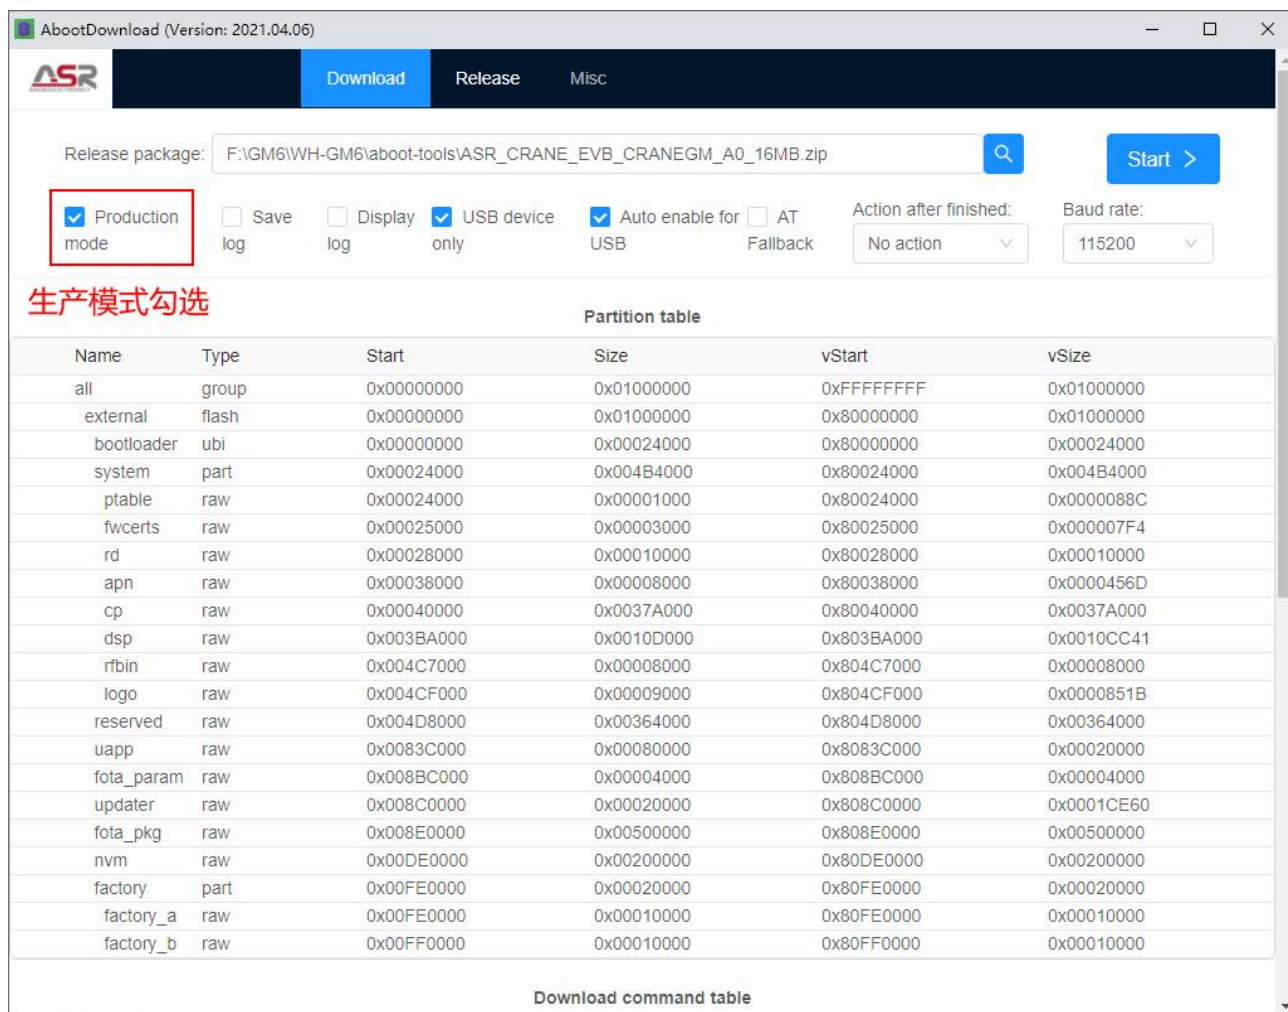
AbootDownload (Version: 2021.04.06)

ASR

Download Release Misc

Release package: F:\GM6\WH-GM6\aboot-tools\ASR_CRANE_EVB_CRANEGM_A0_16MB.zip

Start >

Production mode

Save log

Display log

USB device only

Auto enable for USB

AT Fallback

Action after finished:
No action

Baud rate:
115200

生产模式勾选

Partition table

| Name | Type | Start | Size | vStart | vSize |
|---|---|---|---|---|---|
| all | group | 0x00000000 | 0x01000000 | 0xFFFFFFFF | 0x01000000 |
| external | flash | 0x00000000 | 0x01000000 | 0x80000000 | 0x01000000 |
| bootloader | ubi | 0x00000000 | 0x00024000 | 0x80000000 | 0x00024000 |
| system | part | 0x00024000 | 0x004B4000 | 0x80024000 | 0x004B4000 |
| ptable | raw | 0x00024000 | 0x00001000 | 0x80024000 | 0x0000088C |
| fwcerts | raw | 0x00025000 | 0x00003000 | 0x80025000 | 0x000007F4 |
| rd | raw | 0x00028000 | 0x00010000 | 0x80028000 | 0x00010000 |
| apn | raw | 0x00038000 | 0x00008000 | 0x80038000 | 0x0000456D |
| cp | raw | 0x00040000 | 0x0037A000 | 0x80040000 | 0x0037A000 |
| dsp | raw | 0x003BA000 | 0x0010D000 | 0x803BA000 | 0x0010CC41 |
| rfbin | raw | 0x004C7000 | 0x00008000 | 0x804C7000 | 0x00008000 |
| logo | raw | 0x004CF000 | 0x00009000 | 0x804CF000 | 0x0000851B |
| reserved | raw | 0x004D8000 | 0x00364000 | 0x804D8000 | 0x00364000 |
| uapp | raw | 0x0083C000 | 0x00080000 | 0x8083C000 | 0x00020000 |
| fota_param | raw | 0x008BC000 | 0x00004000 | 0x808BC000 | 0x00004000 |
| updater | raw | 0x008C0000 | 0x00020000 | 0x808C0000 | 0x0001CE60 |
| fota_pkg | raw | 0x008E0000 | 0x00500000 | 0x808E0000 | 0x00500000 |
| nvm | raw | 0x00DE0000 | 0x00200000 | 0x80DE0000 | 0x00200000 |
| factory | part | 0x00FE0000 | 0x00020000 | 0x80FE0000 | 0x00020000 |
| factory_a | raw | 0x00FE0000 | 0x00010000 | 0x80FE0000 | 0x00010000 |
| factory_b | raw | 0x00FF0000 | 0x00010000 | 0x80FF0000 | 0x00010000 |

Download command table